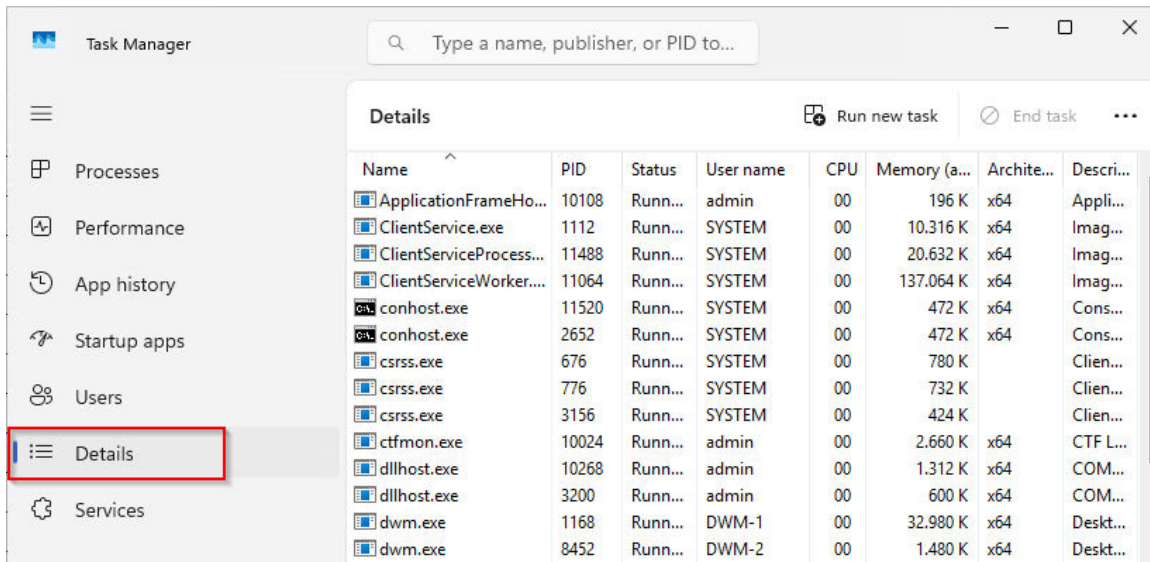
Task Manager

Type a name, publisher, or PID to...

Processes
Performance
App history
Startup apps
Users
Details
Services

Details

Run new task

End task

...

| Name | PID | Status | User name | CPU | Memory (a... | Archite... | Descri... |
|---|---|---|---|---|---|---|---|
| ApplicationFrameHo... | 10108 | Runn... | admin | 00 | 196 K | x64 | Appli... |
| ClientService.exe | 1112 | Runn... | SYSTEM | 00 | 10.316 K | x64 | Imag... |
| ClientServiceProcess... | 11488 | Runn... | SYSTEM | 00 | 20.632 K | x64 | Imag... |
| ClientServiceWorker.... | 11064 | Runn... | SYSTEM | 00 | 137.064 K | x64 | Imag... |
| conhost.exe | 11520 | Runn... | SYSTEM | 00 | 472 K | x64 | Cons... |
| conhost.exe | 2652 | Runn... | SYSTEM | 00 | 472 K | x64 | Cons... |
| csrss.exe | 676 | Runn... | SYSTEM | 00 | 780 K | | Clien... |
| csrss.exe | 776 | Runn... | SYSTEM | 00 | 732 K | | Clien... |
| csrss.exe | 3156 | Runn... | SYSTEM | 00 | 424 K | | Clien... |
| ctfmon.exe | 10024 | Runn... | admin | 00 | 2.660 K | x64 | CTF L... |
| dllhost.exe | 10268 | Runn... | admin | 00 | 1.312 K | x64 | COM... |
| dllhost.exe | 3200 | Runn... | admin | 00 | 600 K | x64 | COM... |
| dwm.exe | 1168 | Runn... | DWM-1 | 00 | 32.980 K | x64 | Deskt... |
| dwm.exe | 8452 | Runn... | DWM-2 | 00 | 1.480 K | x64 | Deskt... |